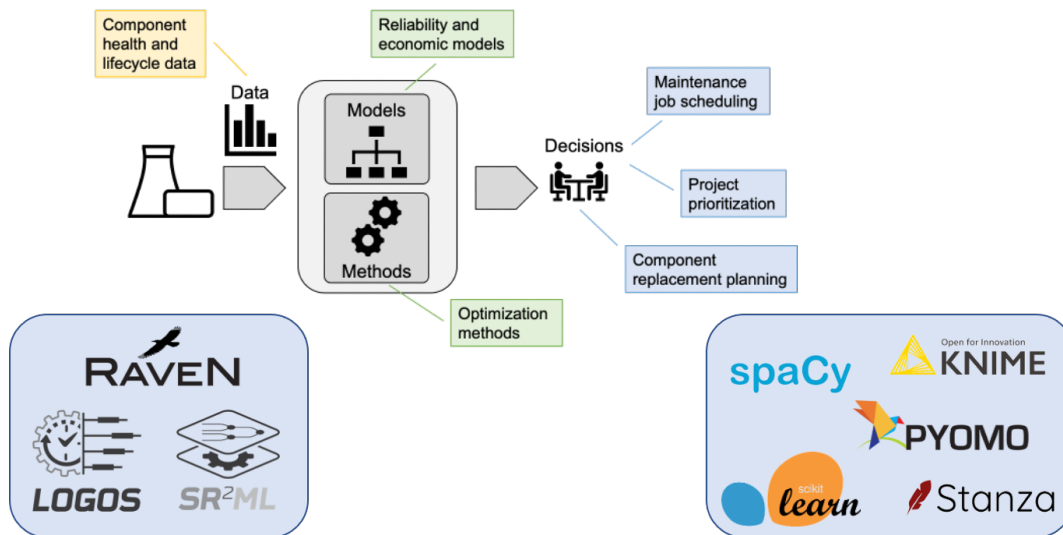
Component health and lifecycle data

Data

Reliability and economic models

Models

Methods

Optimization methods

Decisions

Maintenance job scheduling

Project prioritization

Component replacement planning

RAVEN

LOGOS

$SR^2ML$

spaCy

Open for Innovation KNIME

PYOMO

scikit learn

Stanza